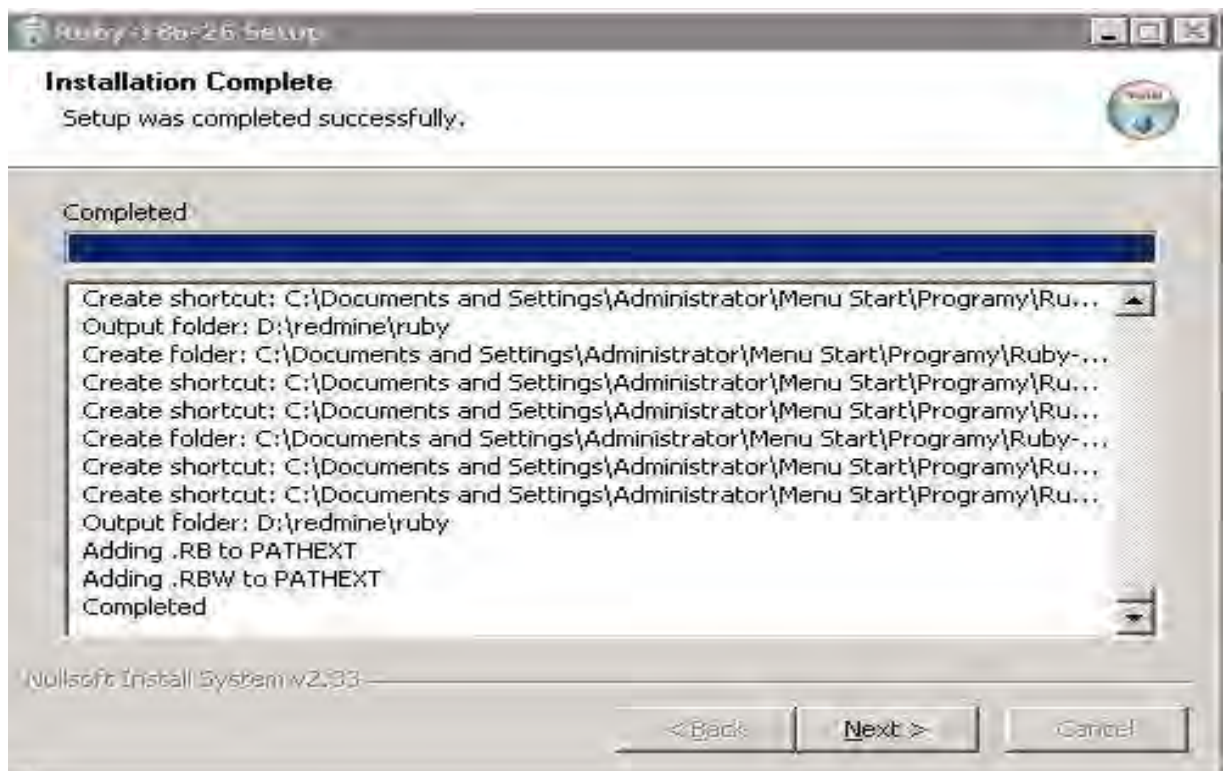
Ruby-186-26 Setup

Installation Complete
Setup was completed successfully.

Completed

Create shortcut: C:\Documents and Settings\Administrator\Menu Start\Programy\Ru...
Output folder: D:\redmine\ruby
Create folder: C:\Documents and Settings\Administrator\Menu Start\Programy\Ruby-...
Create shortcut: C:\Documents and Settings\Administrator\Menu Start\Programy\Ru...
Create shortcut: C:\Documents and Settings\Administrator\Menu Start\Programy\Ru...
Create folder: C:\Documents and Settings\Administrator\Menu Start\Programy\Ruby-...
Create shortcut: C:\Documents and Settings\Administrator\Menu Start\Programy\Ru...
Create shortcut: C:\Documents and Settings\Administrator\Menu Start\Programy\Ru...
Output folder: D:\redmine\ruby
Adding .RB to PATHEXT
Adding .RBW to PATHEXT
Completed

Nullsoft Install System v2.33

< Back
Next >
Cancel